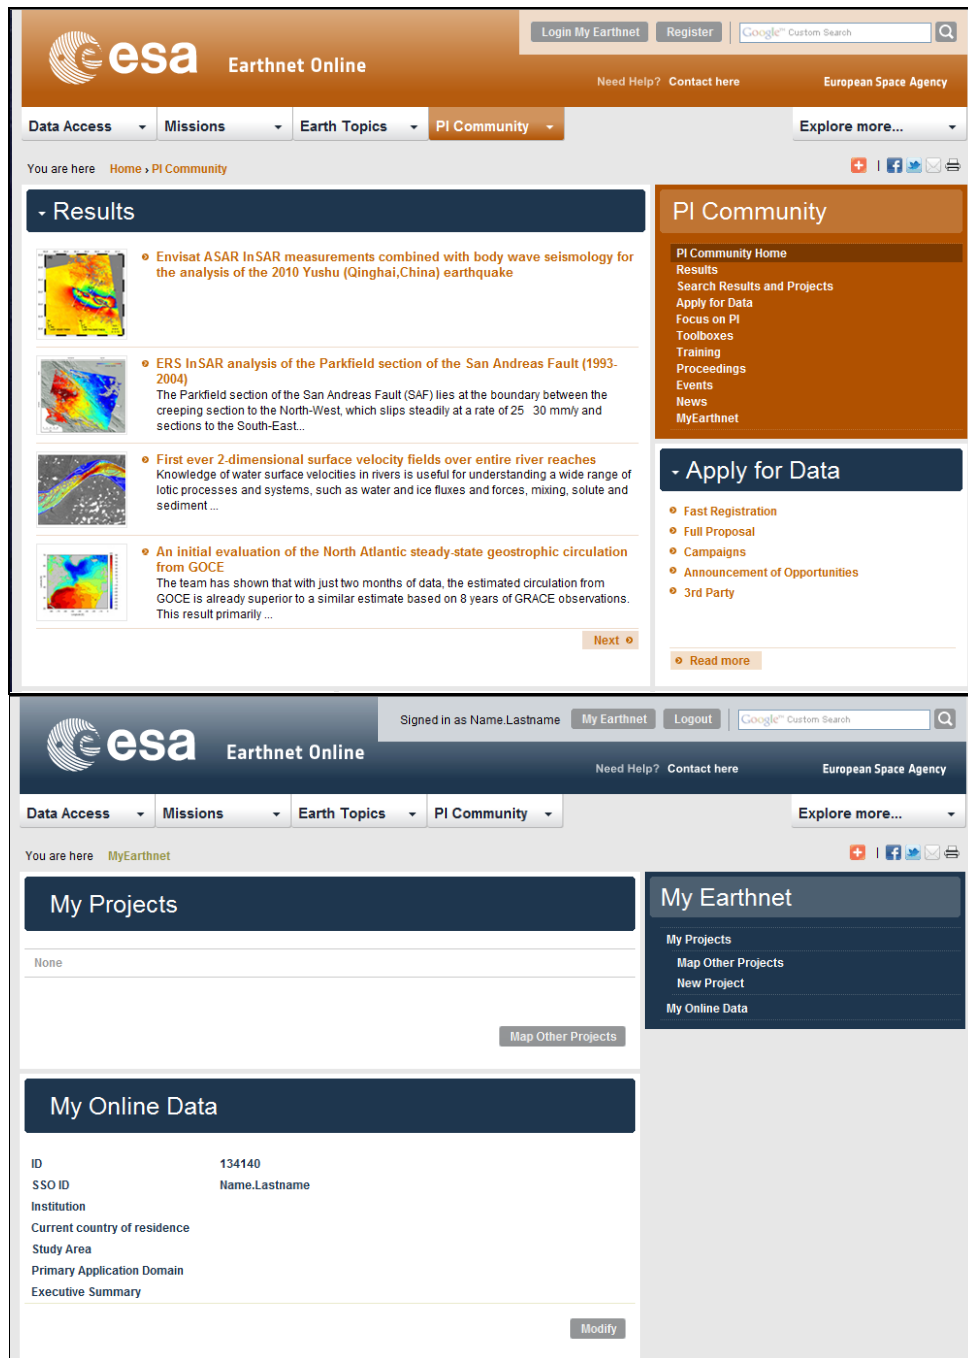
esa Earthnet Online

Login My Earthnet Register Google Custom Search

Need Help? Contact here European Space Agency

Data Access Missions Earth Topics PI Community Explore more...

You are here Home › PI Community

Results

Envisat ASAR InSAR measurements combined with body wave seismology for the analysis of the 2010 Yushu (Qinghai,China) earthquake

ERS InSAR analysis of the Parkfield section of the San Andreas Fault (1993-2004)
The Parkfield section of the San Andreas Fault (SAF) lies at the boundary between the creeping section to the North-West, which slips steadily at a rate of 25 30 mm/y and sections to the South-East...

First ever 2-dimensional surface velocity fields over entire river reaches
Knowledge of water surface velocities in rivers is useful for understanding a wide range of lotic processes and systems, such as water and ice fluxes and forces, mixing, solute and sediment ...

An initial evaluation of the North Atlantic steady-state geostrophic circulation from GOCE
The team has shown that with just two months of data, the estimated circulation from GOCE is already superior to a similar estimate based on 8 years of GRACE observations. This result primarily ...

Next

PI Community

PI Community Home
Results
Search Results and Projects
Apply for Data
Focus on PI
Toolboxes
Training
Proceedings
Events
News
MyEarthnet

Apply for Data

Fast Registration
Full Proposal
Campaigns
Announcement of Opportunities
3rd Party

Read more

esa Earthnet Online

Signed in as Name.Lastname My Earthnet Logout Google Custom Search

Need Help? Contact here European Space Agency

Data Access Missions Earth Topics PI Community Explore more...

You are here MyEarthnet

My Projects

None

Map Other Projects

My Earthnet

My Projects
Map Other Projects
New Project
My Online Data

My Online Data

| ID | 134140 |
|---|---|
| SSO ID | Name.Lastname |
| Institution | |
| Current country of residence | |
| Study Area | |
| Primary Application Domain | |
| Executive Summary | |

Modify